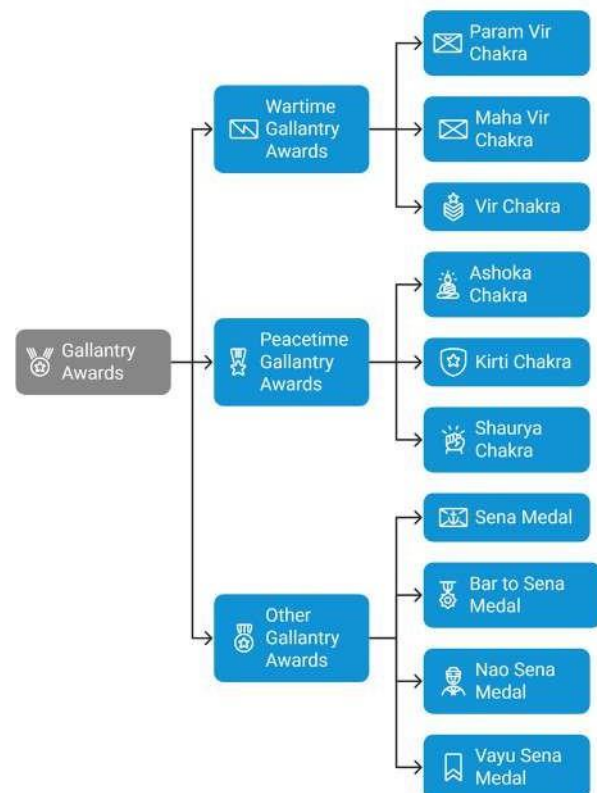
Gallantry Awards

Wartime Gallantry Awards

Param Vir Chakra

Maha Vir Chakra

Vir Chakra

Peacetime Gallantry Awards

Ashoka Chakra

Kirti Chakra

Shaurya Chakra

Other Gallantry Awards

Sena Medal

Bar to Sena Medal

Nao Sena Medal

Vayu Sena Medal